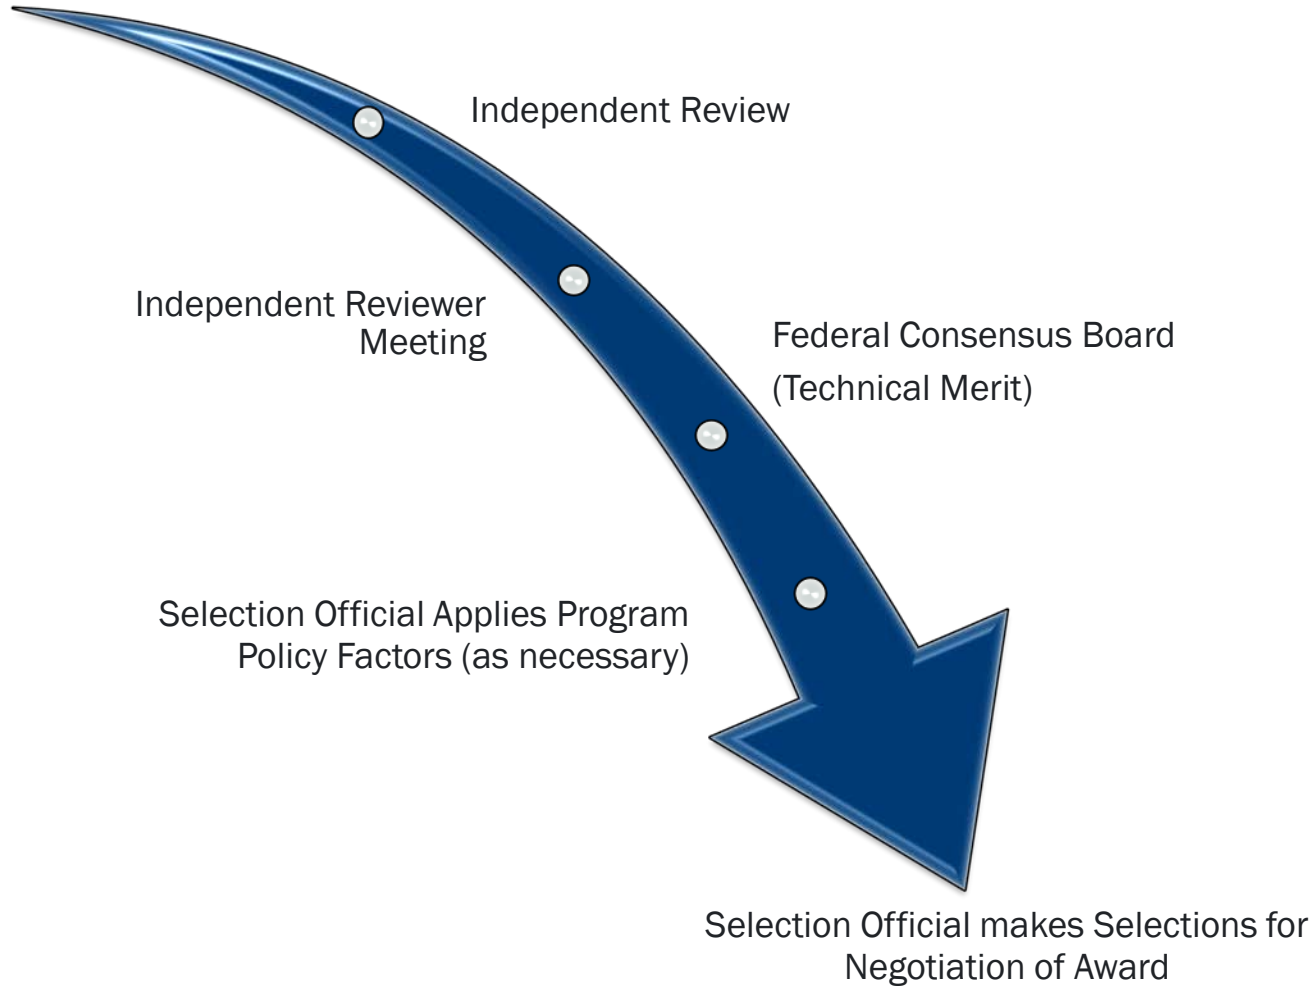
Independent Review

Independent Reviewer Meeting

Federal Consensus Board
(Technical Merit)

Selection Official Applies Program Policy Factors (as necessary)

Selection Official makes Selections for Negotiation of Award